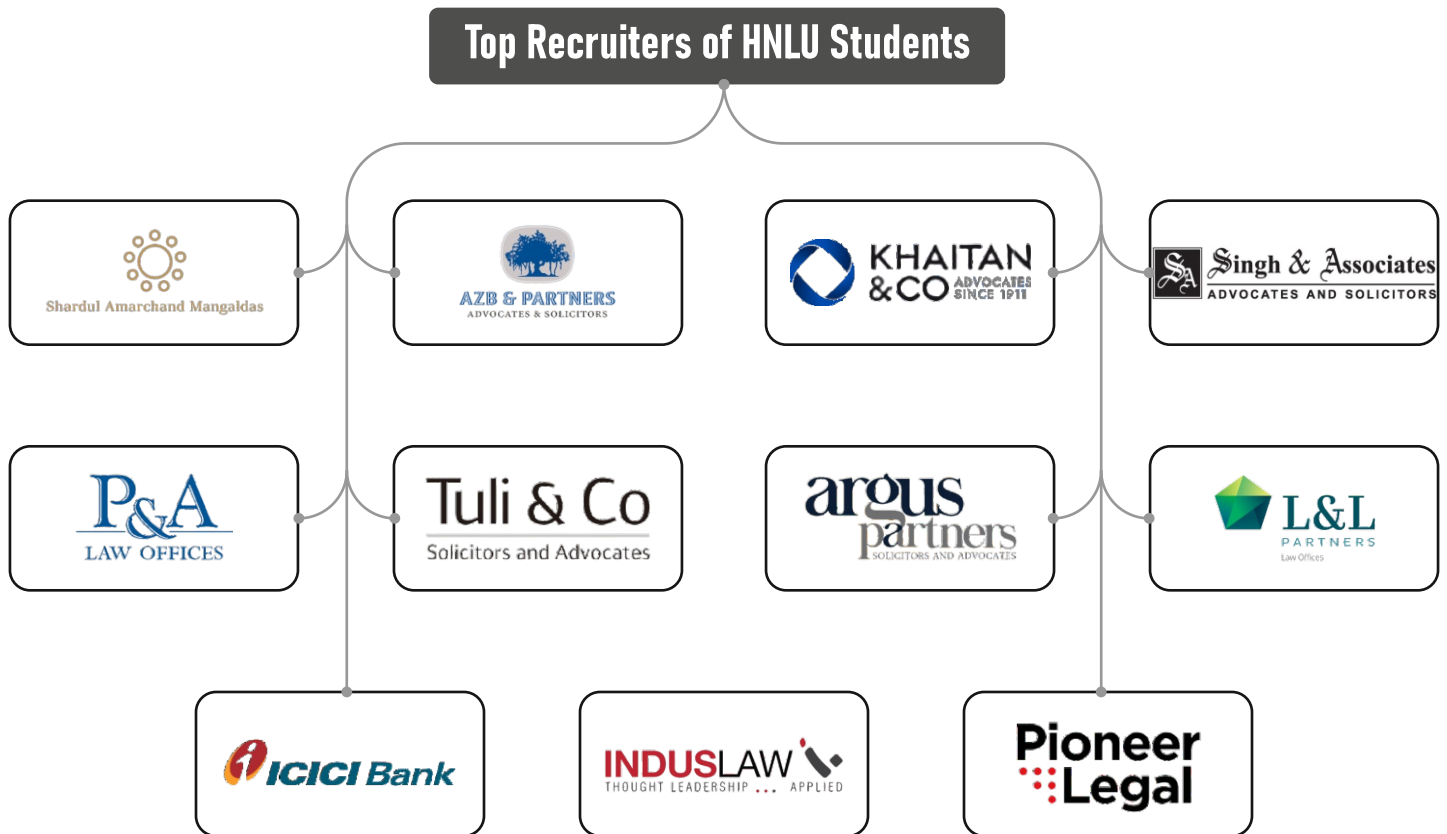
Top Recruiters of HNLU Students

Shardul Amarchand Mangaldas

AZB & PARTNERS
ADVOCATES & SOLICITORS

KHAITAN & CO ADVOCATES SINCE 1911

SA Singh & Associates
ADVOCATES AND SOLICITORS

P&A
LAW OFFICES

Tuli & Co
Solicitors and Advocates

argus partners
SOLICITORS AND ADVOCATES

L&L
PARTNERS
Law Offices

ICICI Bank

INDUSLAW
THOUGHT LEADERSHIP ... APPLIED

Pioneer Legal